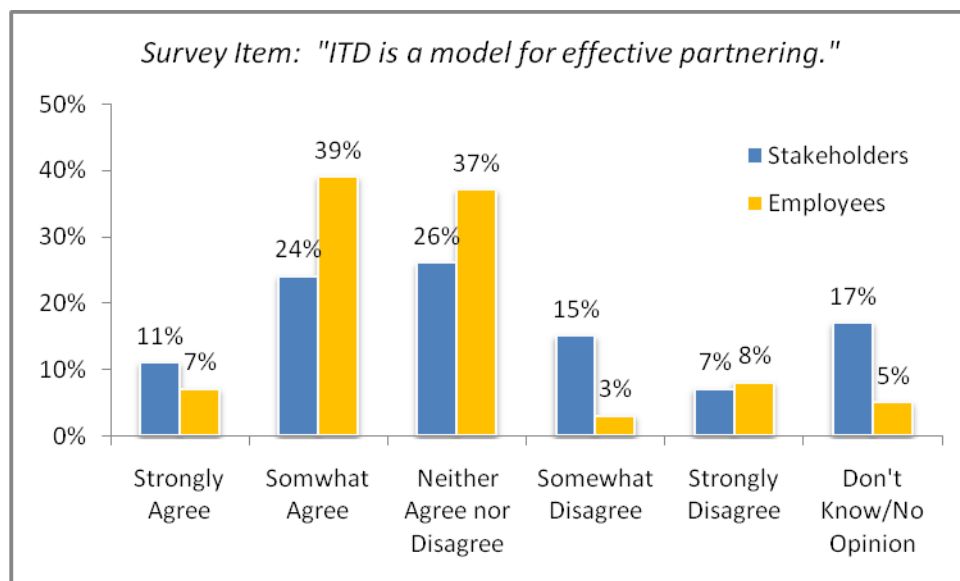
Survey Item: "ITD is a model for effective partnering."

50%
40%
30%
20%
10%
0%

Stakeholders
Employees

11% 7%
24% 39%
26% 37%
15% 3%
7% 8%
17% 5%

Strongly Agree
Somwhat Agree
Neither Agree nor Disagree
Somewhat Disagree
Strongly Disagree
Don't Know/No Opinion